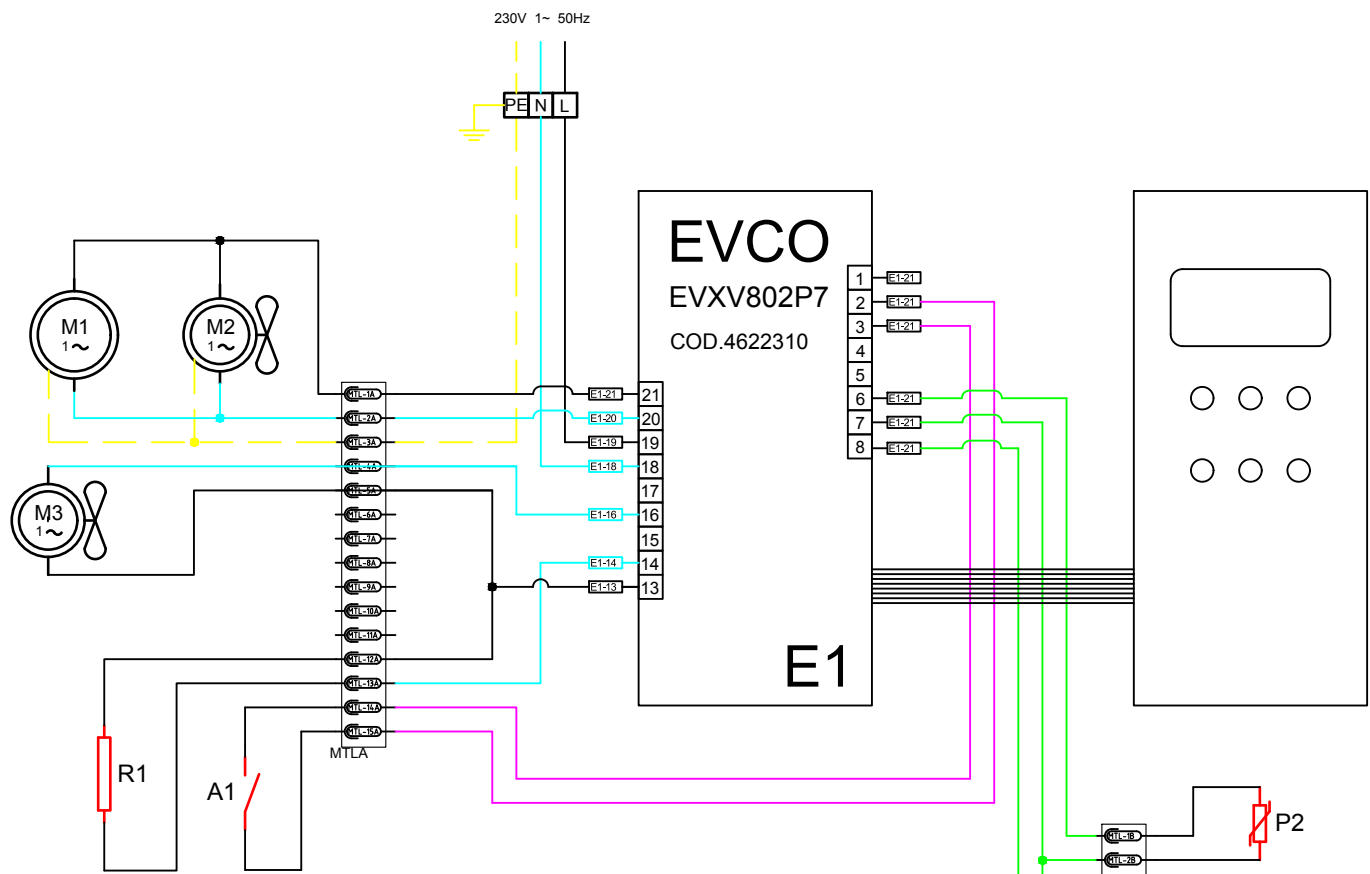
230V 1~ 50Hz

PE N L

EVCO
EVXV802P7
COD.4622310

E1

M1 1~
M2 1~
M3 1~

MTL-1A
MTL-2A
MTL-3A
MTL-4A
MTL-5A
MTL-6A
MTL-7A
MTL-8A
MTL-9A
MTL-10A
MTL-11A
MTL-12A
MTL-13A
MTL-14A
MTL-15A
MTLA

E1-21 21
E1-20 20
E1-19 19
E1-18 18
17
E1-16 16
15
E1-14 14
E1-13 13

1 E1-21
2 E1-21
3 E1-21
4
5
6 E1-21
7 E1-21
8 E1-21

R1
A1

MTL-1B
MTL-2B
P2